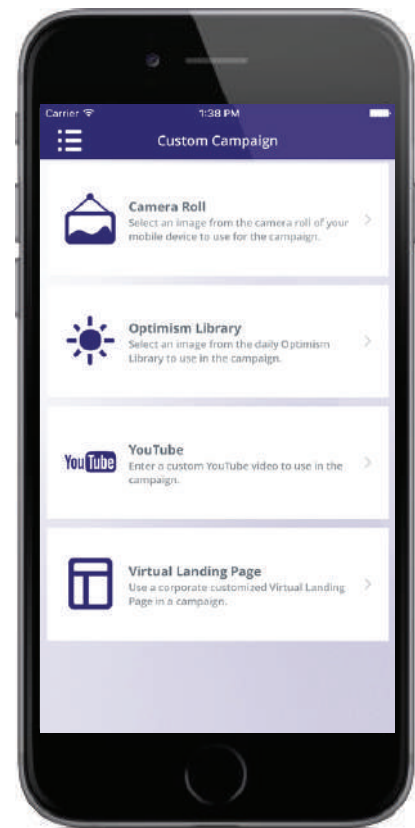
Carrier
1:38 PM

Custom Campaign

Camera Roll
Select an image from the camera roll of your mobile device to use for the campaign.

Optimism Library
Select an image from the daily Optimism Library to use in the campaign.

YouTube

YouTube
Enter a custom YouTube video to use in the campaign.

Virtual Landing Page
Use a corporate customized Virtual Landing Page in a campaign.